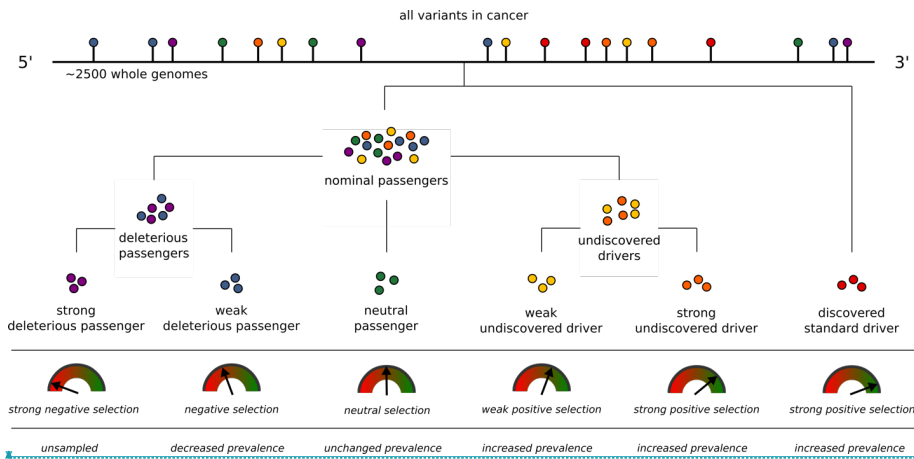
all variants in cancer

5'

3'

~2500 whole genomes

nominal passengers

deleterious passengers

undiscovered drivers

strong deleterious passenger

weak deleterious passenger

neutral passenger

weak undiscovered driver

strong undiscovered driver

discovered standard driver

strong negative selection

negative selection

neutral selection

weak positive selection

strong positive selection

strong positive selection

unsampled

decreased prevalence

unchanged prevalence

increased prevalence

increased prevalence

increased prevalence